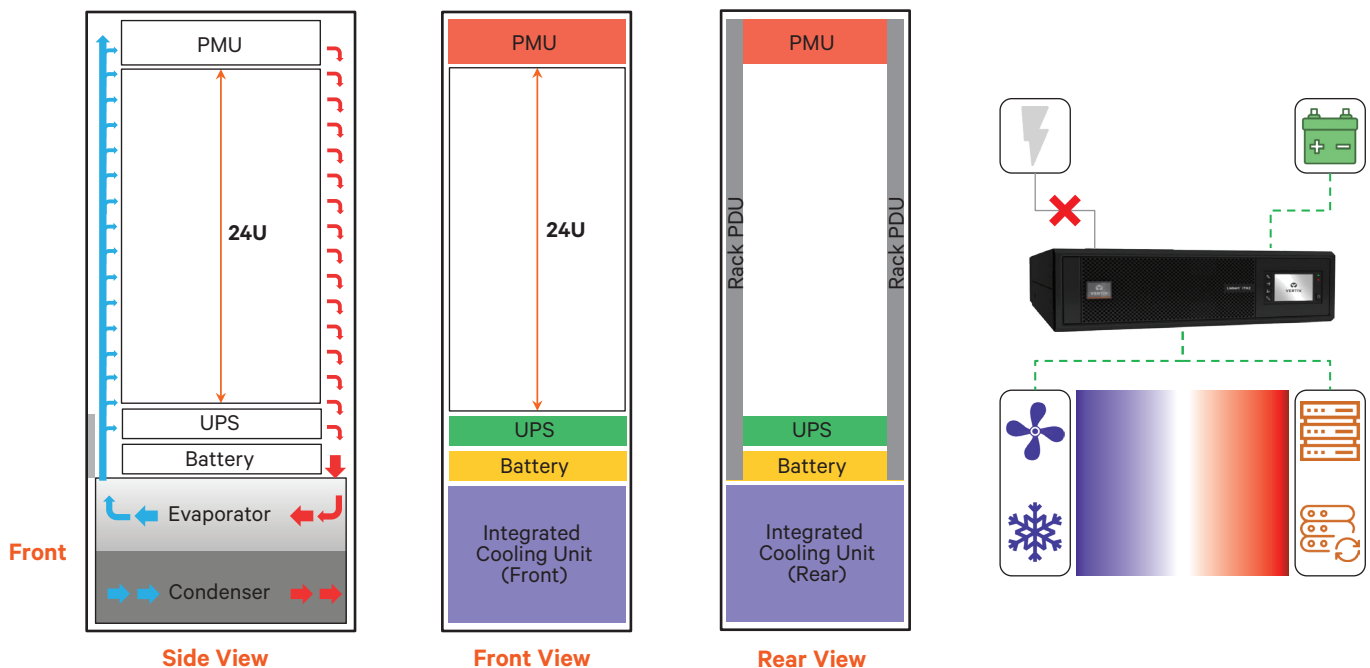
PMU

24U

UPS

Battery

Evaporator

Condenser

Front

Side View

PMU

24U

UPS

Battery

Integrated Cooling Unit (Front)

Front View

PMU

Rack PDU

Rack PDU

UPS

Battery

Integrated Cooling Unit (Rear)

Rear View